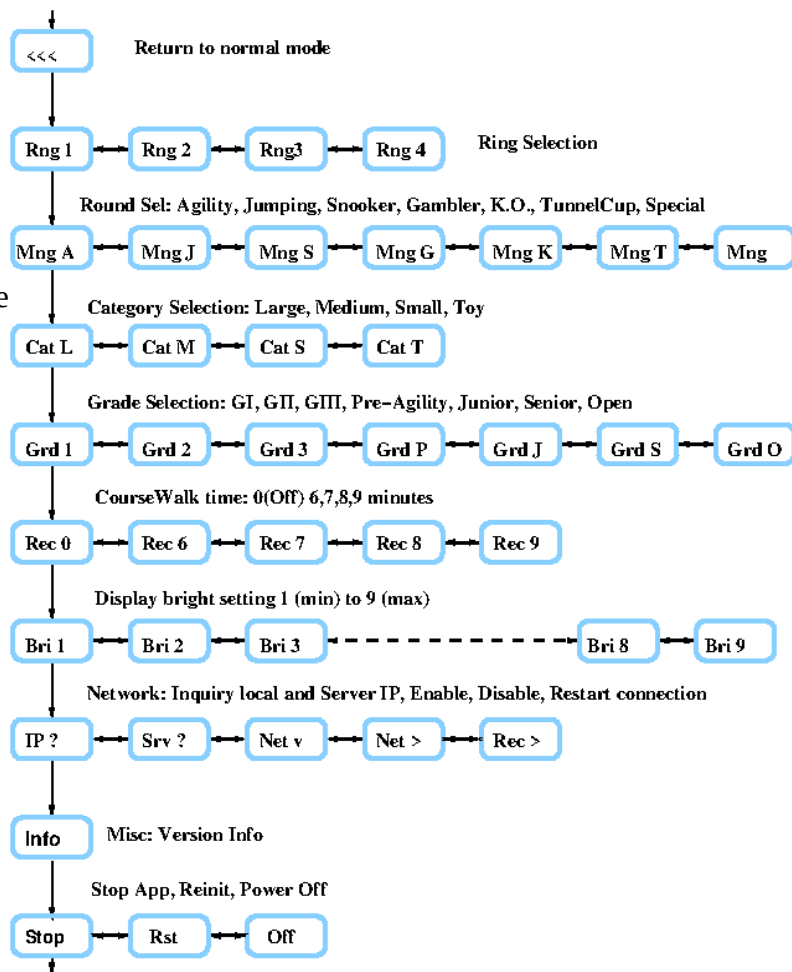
<<<

Return to normal mode

Rng 1
Rng 2
Rng3
Rng 4
Ring Selection

Round Sel: Agility, Jumping, Snooker, Gambler, K.O., TunnelCup, Special

Mng A
Mng J
Mng S
Mng G
Mng K
Mng T
Mng

e

Category Selection: Large, Medium, Small, Toy

Cat L
Cat M
Cat S
Cat T

Grade Selection: GI, GII, GIII, Pre-Agility, Junior, Senior, Open

Grd 1
Grd 2
Grd 3
Grd P
Grd J
Grd S
Grd O

CourseWalk time: 0(Off) 6,7,8,9 minutes

Rec 0
Rec 6
Rec 7
Rec 8
Rec 9

Display bright setting 1 (min) to 9 (max)

Bri 1
Bri 2
Bri 3
Bri 8
Bri 9

Network: Inquiry local and Server IP, Enable, Disable, Restart connection

IP ?
Srv ?
Net v
Net >
Rec >

Info
Misc: Version Info

Stop App, Reinit, Power Off

Stop
Rst
Off